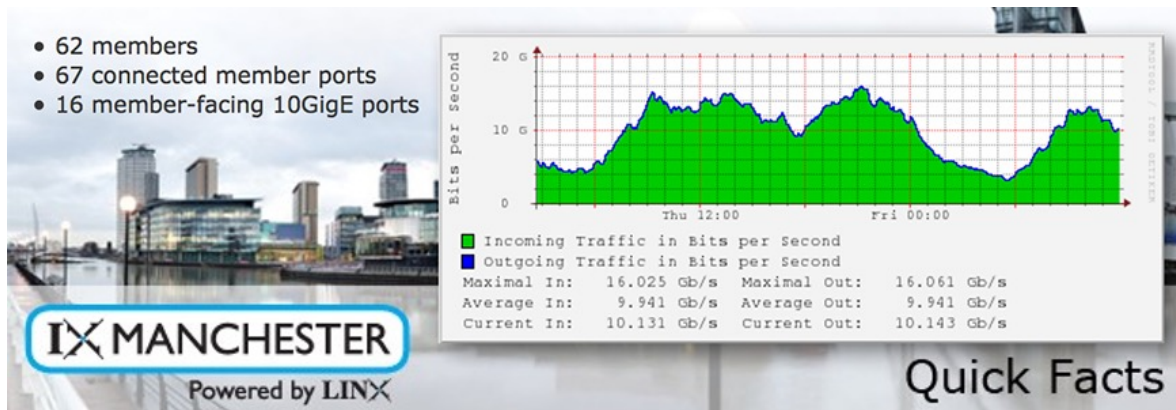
• 62 members
• 67 connected member ports
• 16 member-facing 10GigE ports

20 G
10 G
0
Bits per Second
Thu 12:00
Fri 00:00
RRDTOOL / TOBI OETIKER

Incoming Traffic in Bits per Second
Outgoing Traffic in Bits per Second

| Maximal In: | 16.025 Gb/s | Maximal Out: | 16.061 Gb/s |
|---|---|---|---|
| Average In: | 9.941 Gb/s | Average Out: | 9.941 Gb/s |
| Current In: | 10.131 Gb/s | Current Out: | 10.143 Gb/s |

IX MANCHESTER
Powered by LINX

Quick Facts